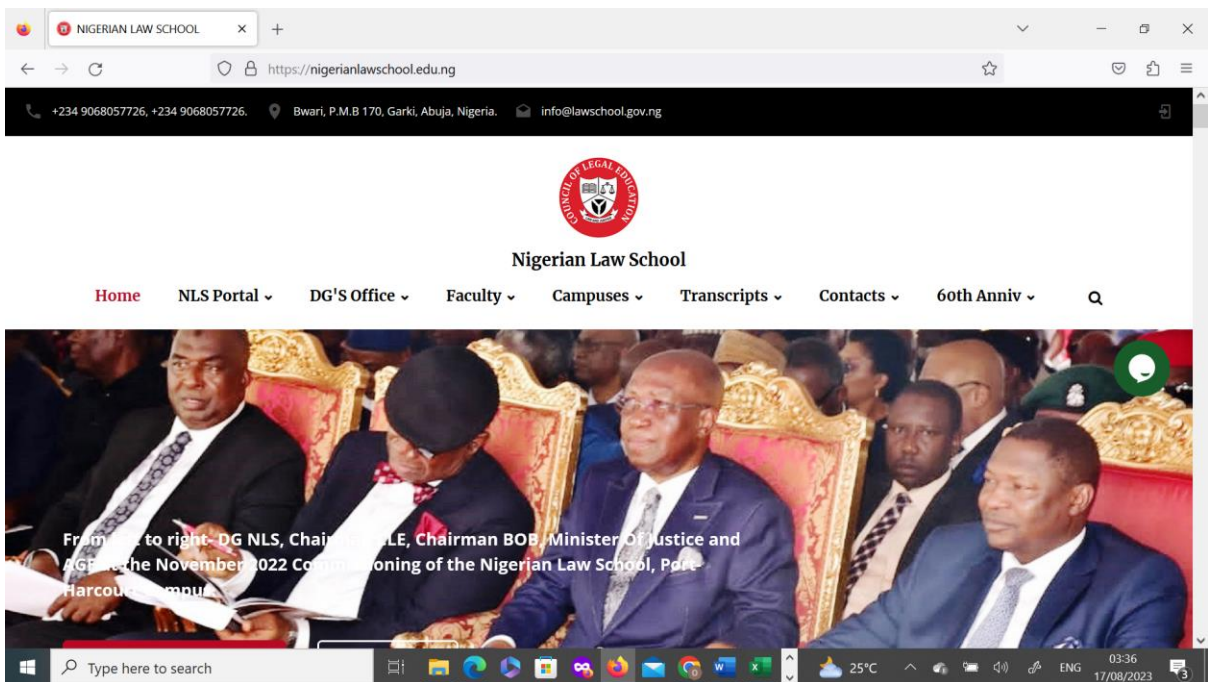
NIGERIAN LAW SCHOOL

https://nigerianlawschool.edu.ng

+234 9068057726, +234 9068057726. Bwari, P.M.B 170, Garki, Abuja, Nigeria. info@lawschool.gov.ng

COUNCIL OF LEGAL EDUCATION

Nigerian Law School

Home NLS Portal DG'S Office Faculty Campuses Transcripts Contacts 60th Anniv

From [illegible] to right- DG NLS, Chai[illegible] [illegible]LE, Chairman BOB, Minister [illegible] Justice and AG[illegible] the November 2022 Com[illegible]oning of the Nigerian Law School, Port-Harcou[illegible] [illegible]mpu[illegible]

Type here to search

25°C ENG 03:36 17/08/2023